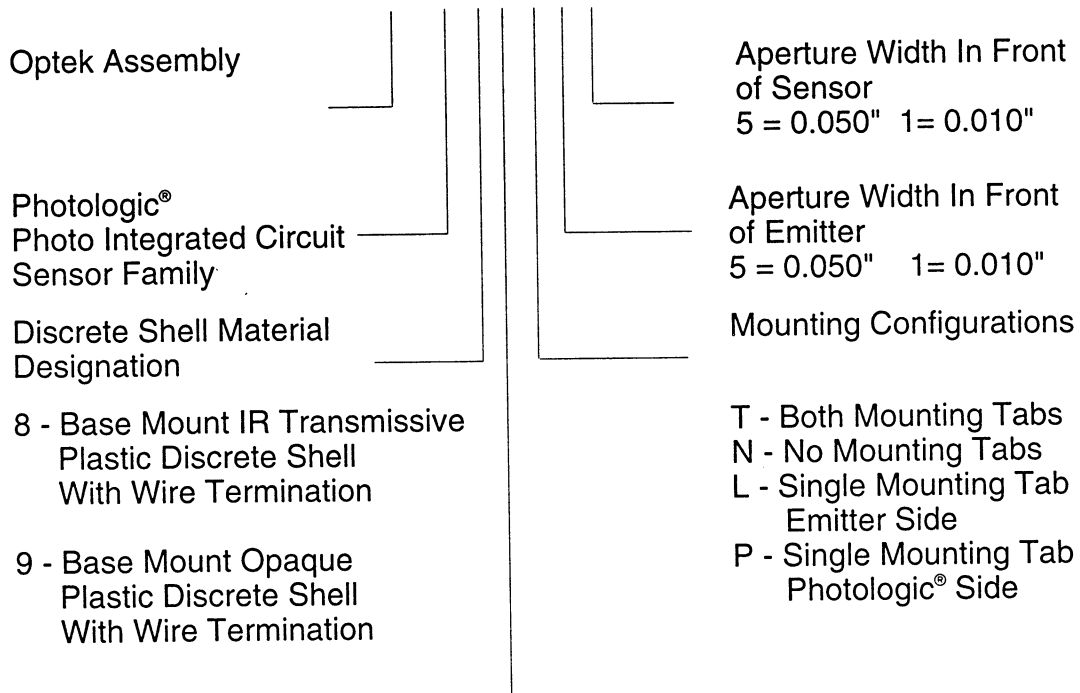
Optek Assembly

Photologic®
Photo Integrated Circuit
Sensor Family

Discrete Shell Material
Designation

8 - Base Mount IR Transmissive
Plastic Discrete Shell
With Wire Termination

9 - Base Mount Opaque
Plastic Discrete Shell
With Wire Termination

Aperture Width In Front
of Sensor
5 = 0.050" 1= 0.010"

Aperture Width In Front
of Emitter
5 = 0.050" 1= 0.010"

Mounting Configurations

T - Both Mounting Tabs
N - No Mounting Tabs
L - Single Mounting Tab
Emitter Side
P - Single Mounting Tab
Photologic® Side